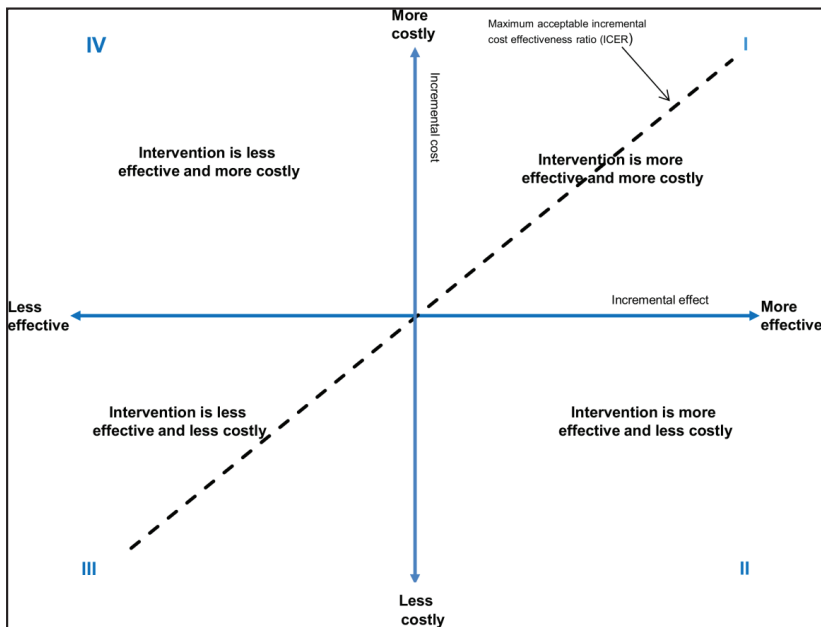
More costly

Maximum acceptable incremental cost effectiveness ratio (ICER)

IV

I

Incremental cost

Intervention is less effective and more costly

Intervention is more effective and more costly

Less effective

Incremental effect

More effective

Intervention is less effective and less costly

Intervention is more effective and less costly

III

II

Less costly